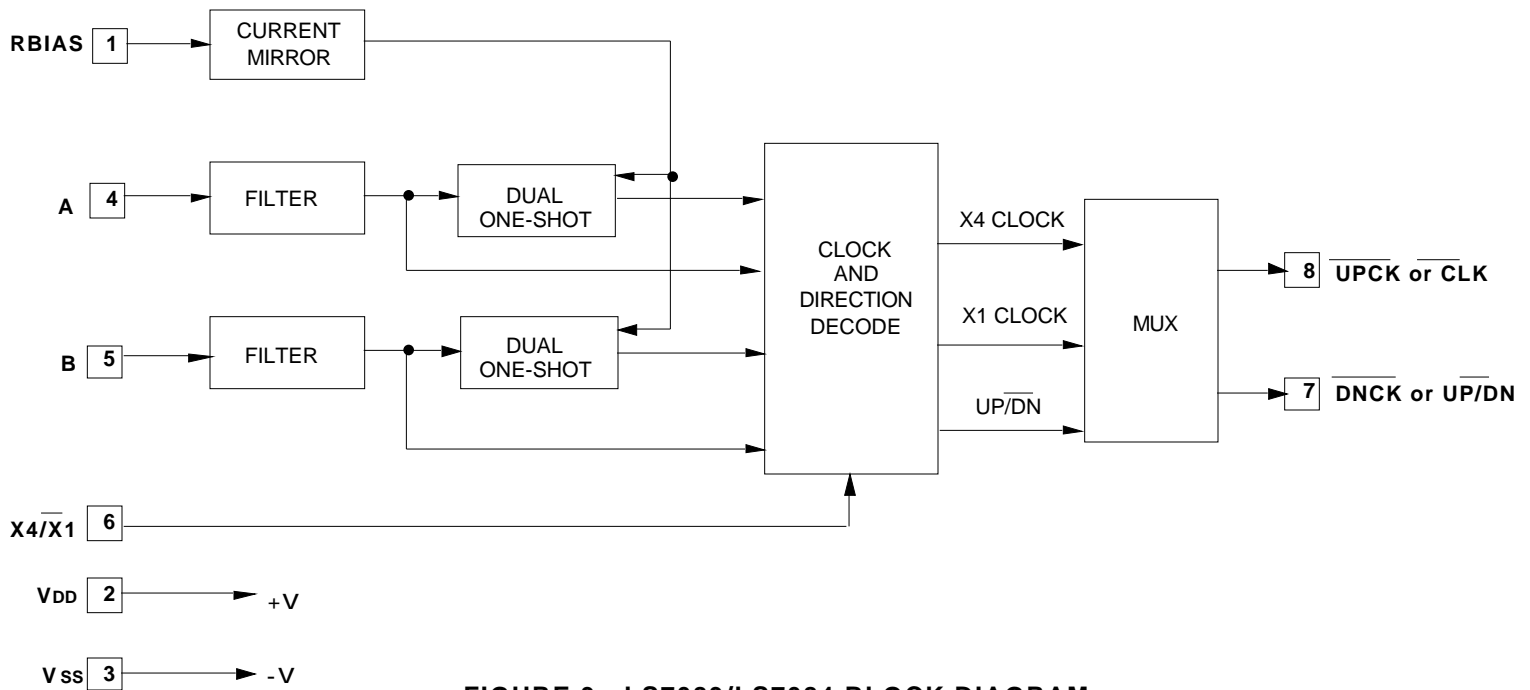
RBIAS 1
CURRENT MIRROR
A 4
FILTER
DUAL ONE-SHOT
B 5
FILTER
DUAL ONE-SHOT
CLOCK AND DIRECTION DECODE
X4 CLOCK
X1 CLOCK
$UP/\overline{DN}$
MUX
8 $\overline{UPCK}$ or $\overline{CLK}$
7 $\overline{DNCK}$ or $UP/\overline{DN}$
$X4/\overline{X1}$ 6
VDD 2
+V
VSS 3
-V
FIGURE 2. LS7083/LS7084 BLOCK DIAGRAM